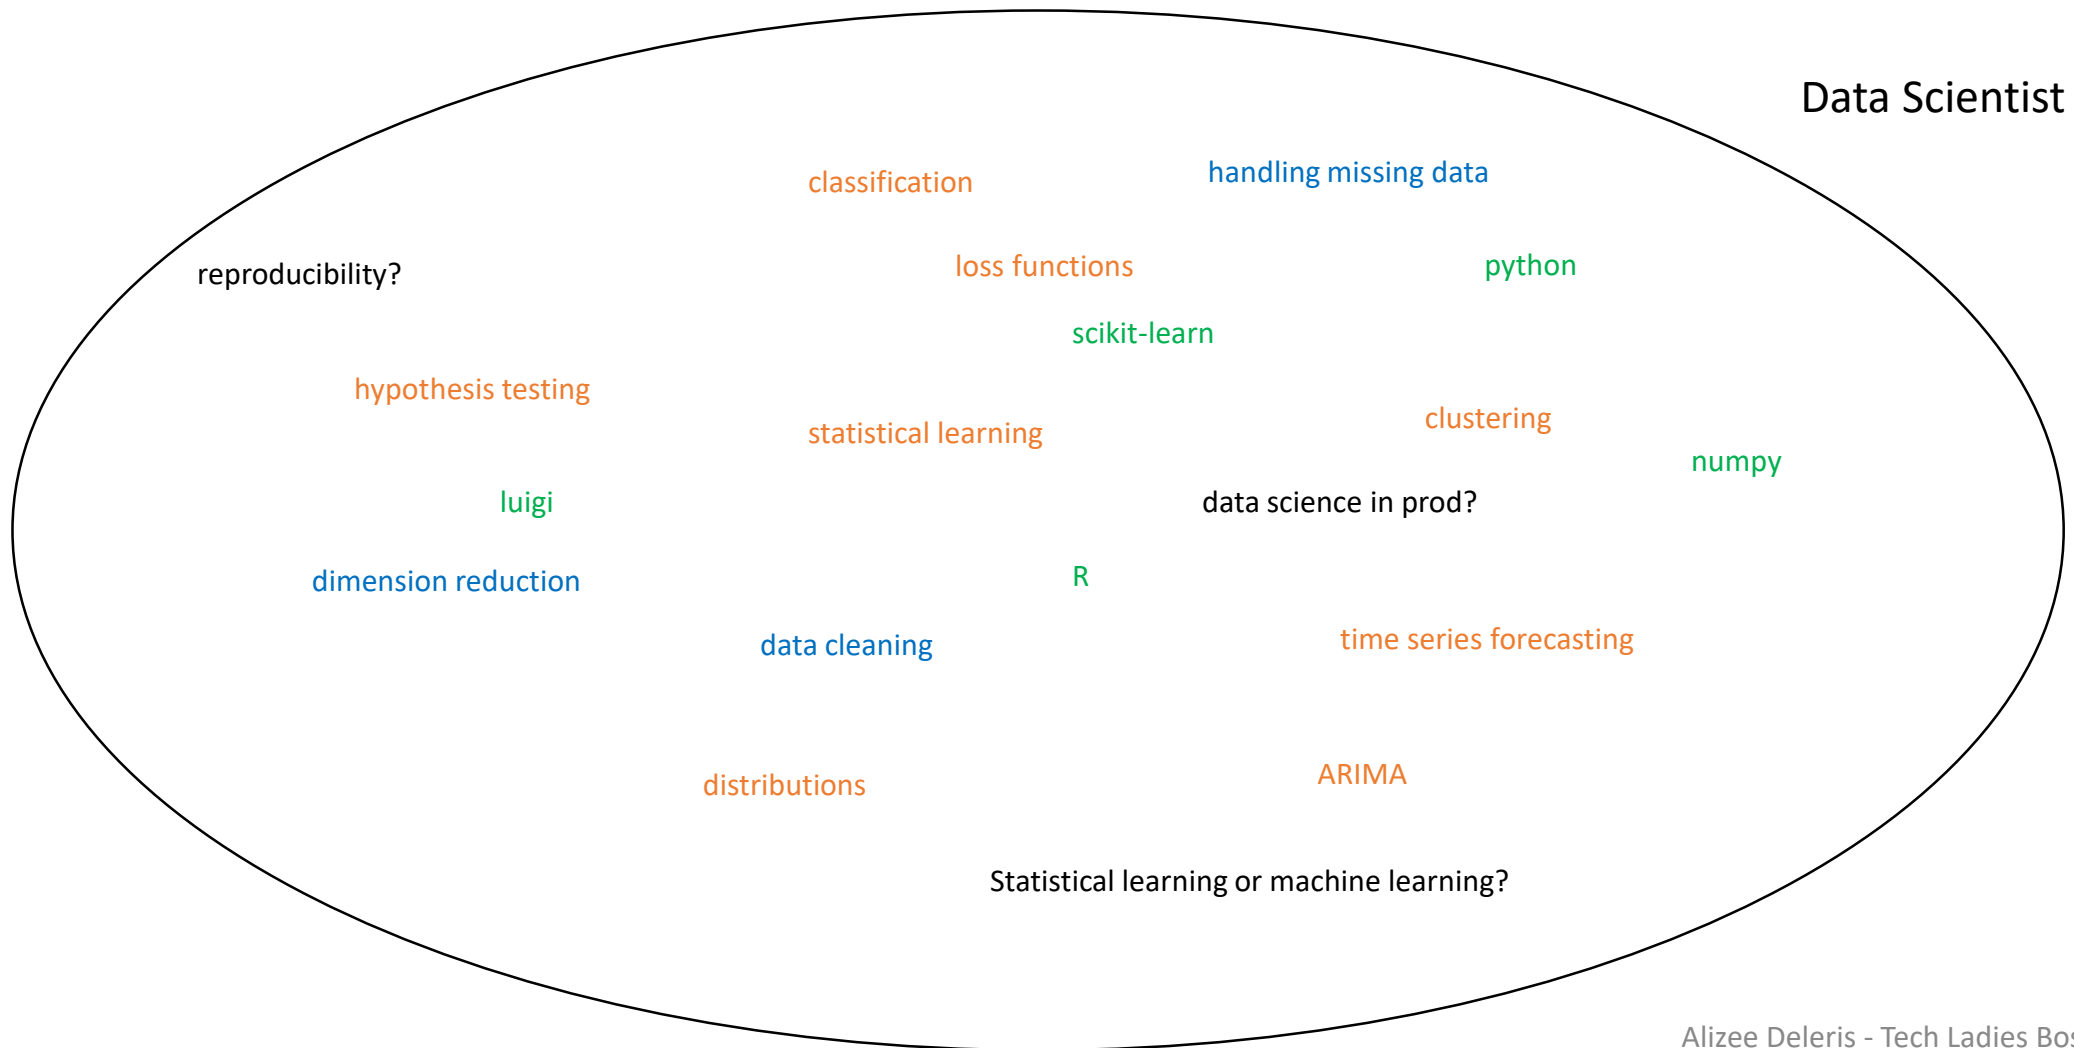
Data Scientist

classification

handling missing data

reproducibility?

loss functions

python

scikit-learn

hypothesis testing

statistical learning

clustering

numpy

luigi

data science in prod?

dimension reduction

R

data cleaning

time series forecasting

distributions

ARIMA

Statistical learning or machine learning?

Alizee Deleris - Tech Ladies Bo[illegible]